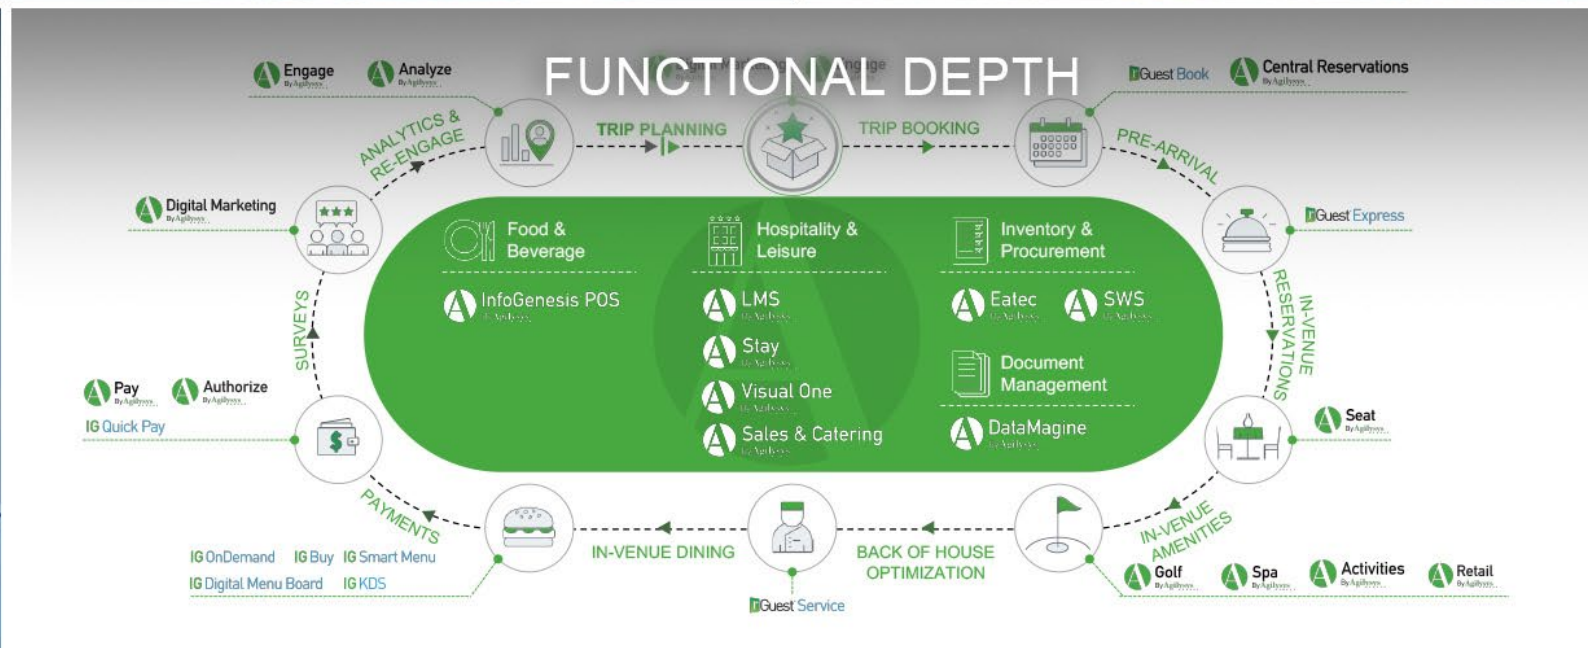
FUNCTIONAL DEPTH

Engage By Agilysys
Analyze By Agilysys
rGuest Book
Central Reservations By Agilysys

ANALYTICS & RE-ENGAGE
TRIP PLANNING
TRIP BOOKING
PRE-ARRIVAL

Digital Marketing By Agilysys
rGuest Express

Food & Beverage
Hospitality & Leisure
Inventory & Procurement

InfoGenesis POS By Agilysys
LMS By Agilysys
Eatec By Agilysys
SWS By Agilysys
Stay By Agilysys
Visual One By Agilysys
Document Management
Sales & Catering By Agilysys
DataMagine By Agilysys

SURVEYS
IN-VENUE RESERVATIONS

Pay By Agilysys
Authorize By Agilysys
IG Quick Pay
Seat By Agilysys

PAYMENTS
IN-VENUE DINING
BACK OF HOUSE OPTIMIZATION
IN-VENUE AMENITIES

IG OnDemand
IG Buy
IG Smart Menu
IG Digital Menu Board
IG KDS
rGuest Service
Golf By Agilysys
Spa By Agilysys
Activities By Agilysys
Retail By Agilysys